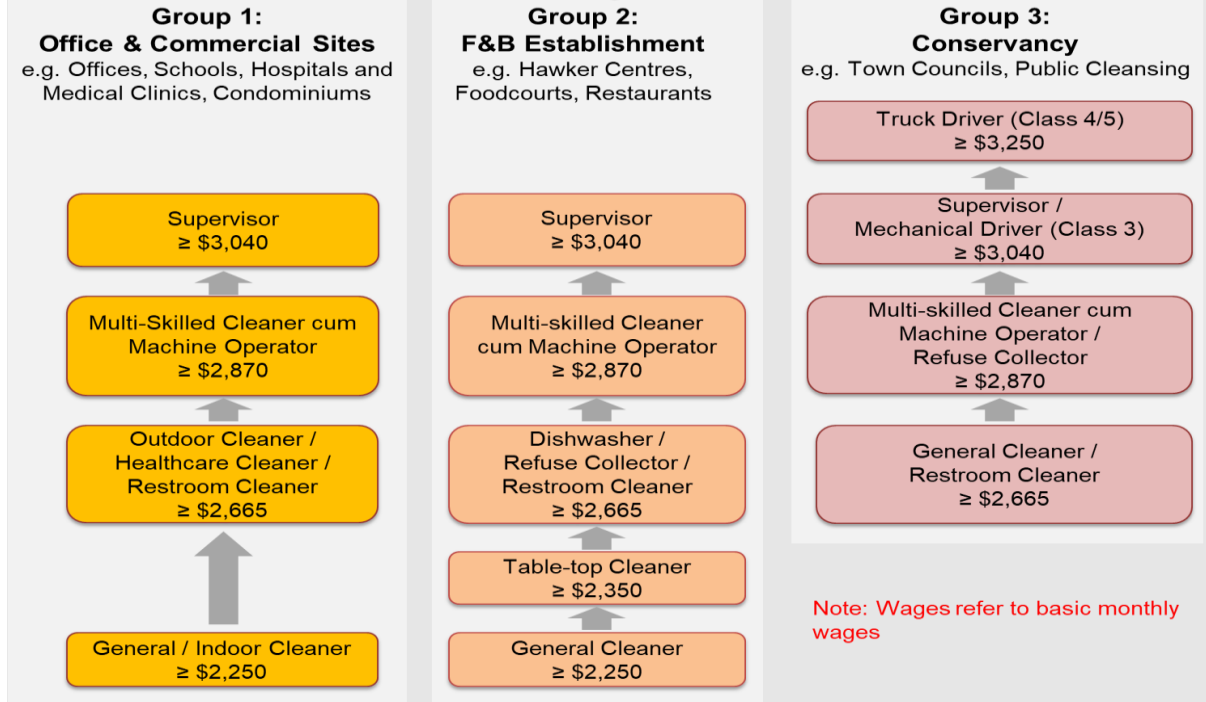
Group 1:
Office & Commercial Sites
e.g. Offices, Schools, Hospitals and Medical Clinics, Condominiums

Supervisor
≥ $3,040

Multi-Skilled Cleaner cum Machine Operator
≥ $2,870

Outdoor Cleaner / Healthcare Cleaner / Restroom Cleaner
≥ $2,665

General / Indoor Cleaner
≥ $2,250

Group 2:
F&B Establishment
e.g. Hawker Centres, Foodcourts, Restaurants

Supervisor
≥ $3,040

Multi-skilled Cleaner cum Machine Operator
≥ $2,870

Dishwasher / Refuse Collector / Restroom Cleaner
≥ $2,665

Table-top Cleaner
≥ $2,350

General Cleaner
≥ $2,250

Group 3:
Conservancy
e.g. Town Councils, Public Cleansing

Truck Driver (Class 4/5)
≥ $3,250

Supervisor / Mechanical Driver (Class 3)
≥ $3,040

Multi-skilled Cleaner cum Machine Operator / Refuse Collector
≥ $2,870

General Cleaner / Restroom Cleaner
≥ $2,665

Note: Wages refer to basic monthly wages